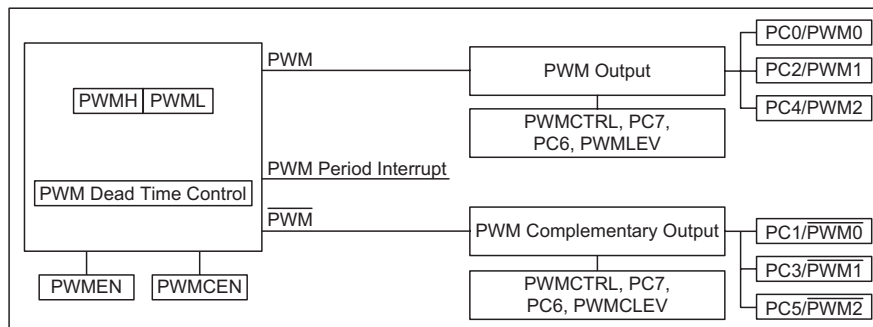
PWMH PWML

PWM Dead Time Control

PWMEN

PWMCEN

PWM

PWM Period Interrupt

$\overline{\text{PWM}}$

PWM Output

PWMCTRL, PC7, PC6, PWMLEV

PWM Complementary Output

PWMCTRL, PC7, PC6, PWMCLEV

PC0/PWM0

PC2/PWM1

PC4/PWM2

PC1/$\overline{\text{PWM0}}$

PC3/$\overline{\text{PWM1}}$

PC5/$\overline{\text{PWM2}}$